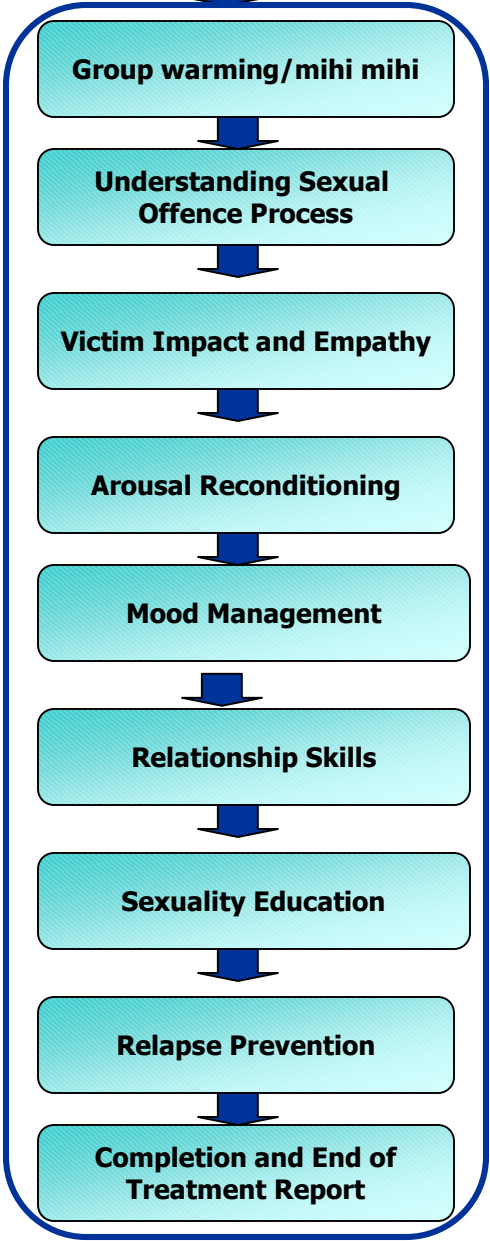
Group warming/mihi mihi

Understanding Sexual Offence Process

Victim Impact and Empathy

Arousal Reconditioning

Mood Management

Relationship Skills

Sexuality Education

Relapse Prevention

Completion and End of Treatment Report